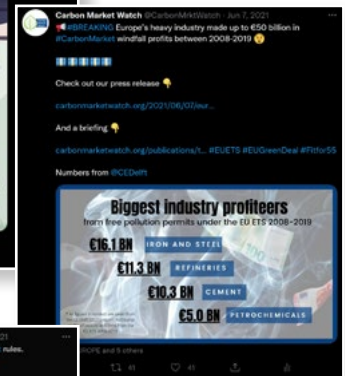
Carbon Market Watch @CarbonMrktWatch · Jun 7, 2021

#BREAKING Europe's heavy industry made up to €50 billion in #CarbonMarket windfall profits between 2008-2019

Check out our press release

carbonmarketwatch.org/2021/06/07/eur...

And a briefing

carbonmarketwatch.org/publications/t... #EUETS #EUGreenDeal #Fitfor55

Numbers from @CEDelft

Biggest industry profiteers
from free pollution permits under the EU ETS 2008-2019

€16.1 BN IRON AND STEEL
€11.3 BN REFINERIES
€10.3 BN CEMENT
€5.0 BN PETROCHEMICALS

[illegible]

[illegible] and 5 others

41 41

21
rules.